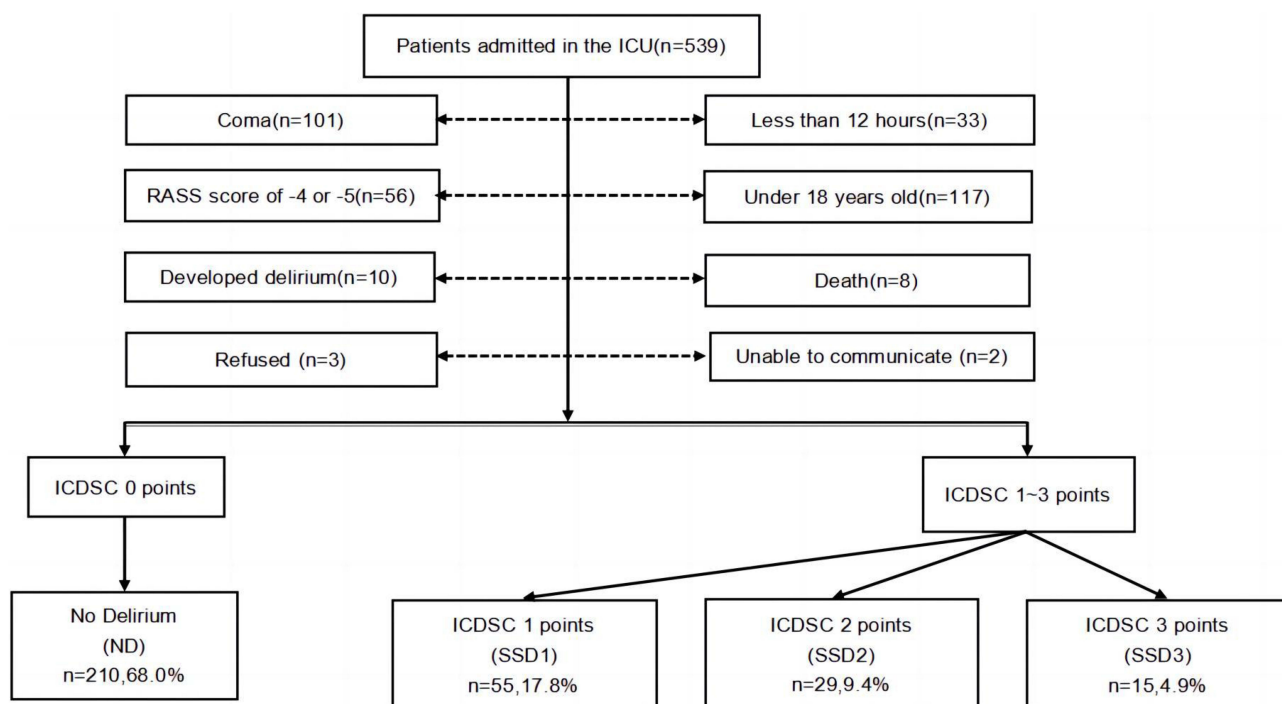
Patients admitted in the ICU(n=539)

Coma(n=101)

Less than 12 hours(n=33)

RASS score of -4 or -5(n=56)

Under 18 years old(n=117)

Developed delirium(n=10)

Death(n=8)

Refused (n=3)

Unable to communicate (n=2)

ICDSC 0 points

ICDSC 1~3 points

No Delirium (ND) n=210,68.0%

ICDSC 1 points (SSD1) n=55,17.8%

ICDSC 2 points (SSD2) n=29,9.4%

ICDSC 3 points (SSD3) n=15,4.9%